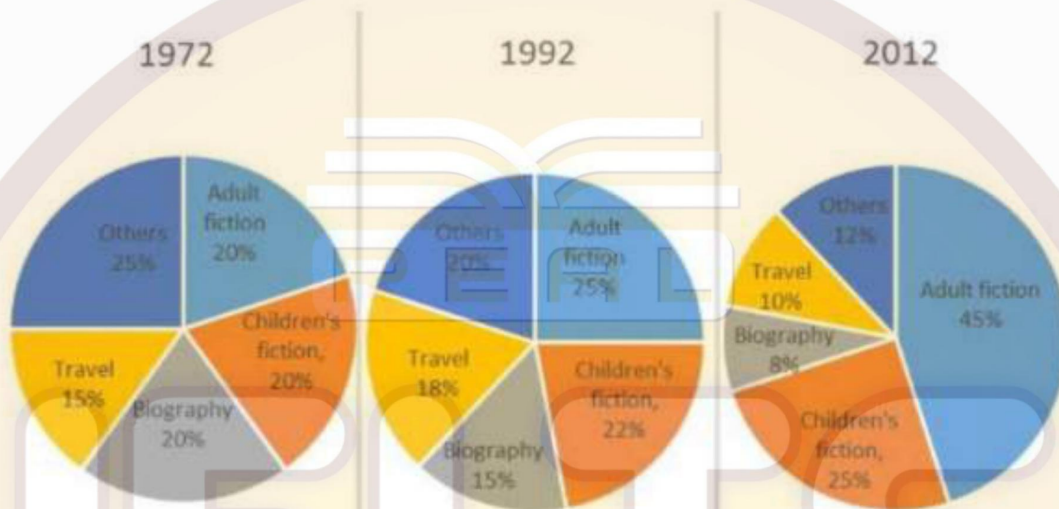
1972

Others 25%

Adult fiction 20%

Children's fiction, 20%

Biography 20%

Travel 15%

1992

Others 20%

Adult fiction 25%

Children's fiction, 22%

Biography 15%

Travel 18%

2012

Others 12%

Adult fiction 45%

Children's fiction, 25%

Biography 8%

Travel 10%